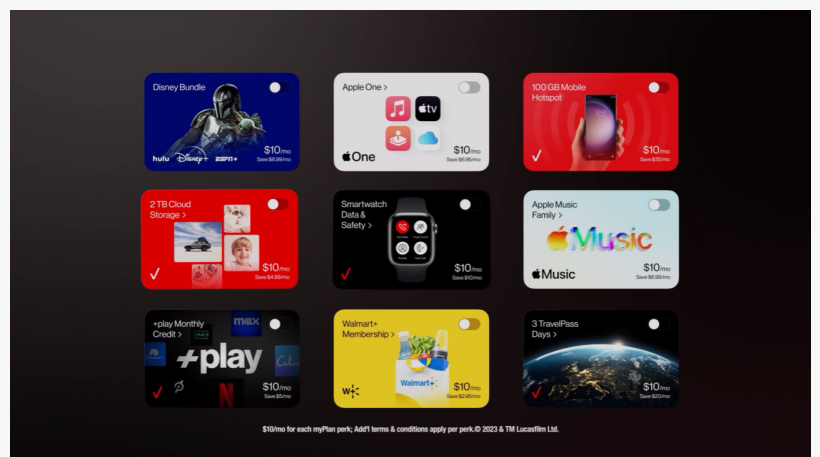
Disney Bundle
hulu Disney+ ESPN+
$10/mo
Save $8.99/mo

Apple One >
tv
One
$10/mo
Save $6.95/mo

100 GB Mobile Hotspot
$10/mo
Save $35/mo

2 TB Cloud Storage >
$10/mo
Save $4.99/mo

Smartwatch Data & Safety >
$10/mo
Save $10/mo

Apple Music Family >
Music
Music
$10/mo
Save $5.99/mo

+play Monthly Credit >
max
+play
$10/mo
Save $5/mo

Walmart+ Membership >
Walmart+
$10/mo
Save $2.95/mo

3 TravelPass Days >
$10/mo
Save $20/mo

$10/mo for each myPlan perk; Add'l terms & conditions apply per perk.© 2023 & TM Lucasfilm Ltd.